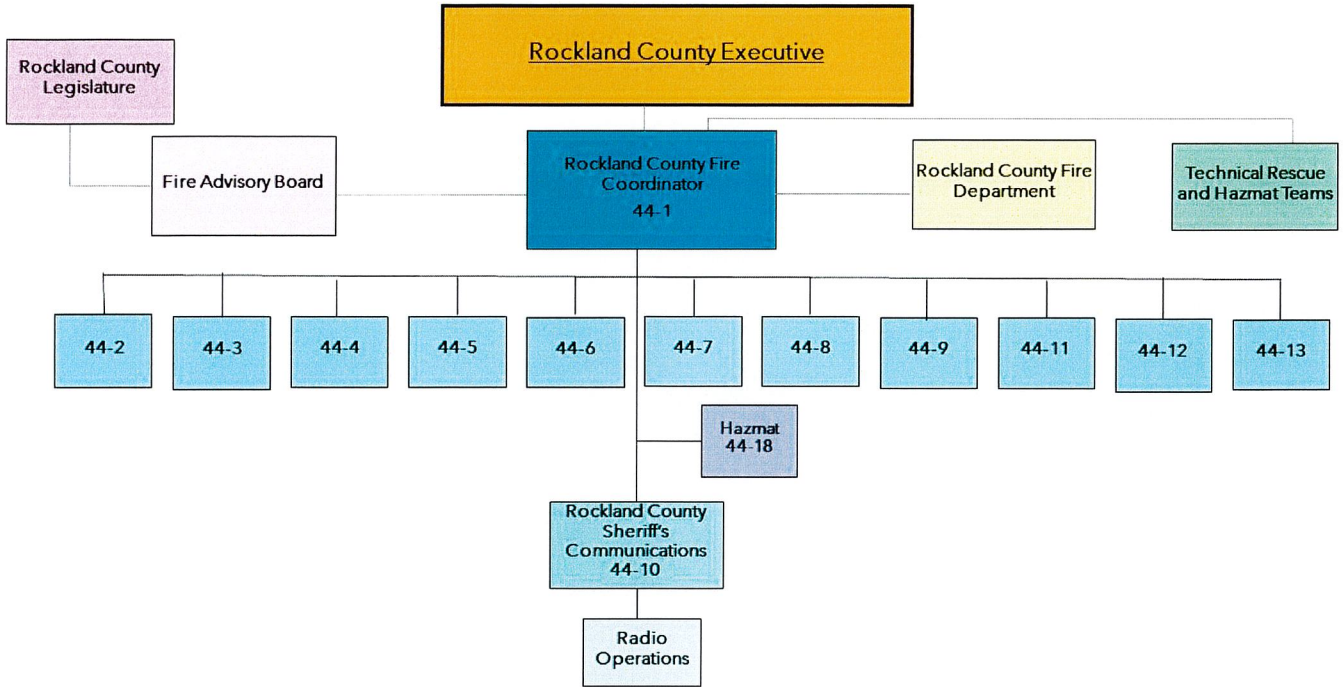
Rockland County Executive

Rockland County Legislature

Fire Advisory Board

Rockland County Fire Coordinator
44-1

Rockland County Fire Department

Technical Rescue and Hazmat Teams

44-2

44-3

44-4

44-5

44-6

44-7

44-8

44-9

44-11

44-12

44-13

Hazmat
44-18

Rockland County Sheriff's Communications
44-10

Radio Operations